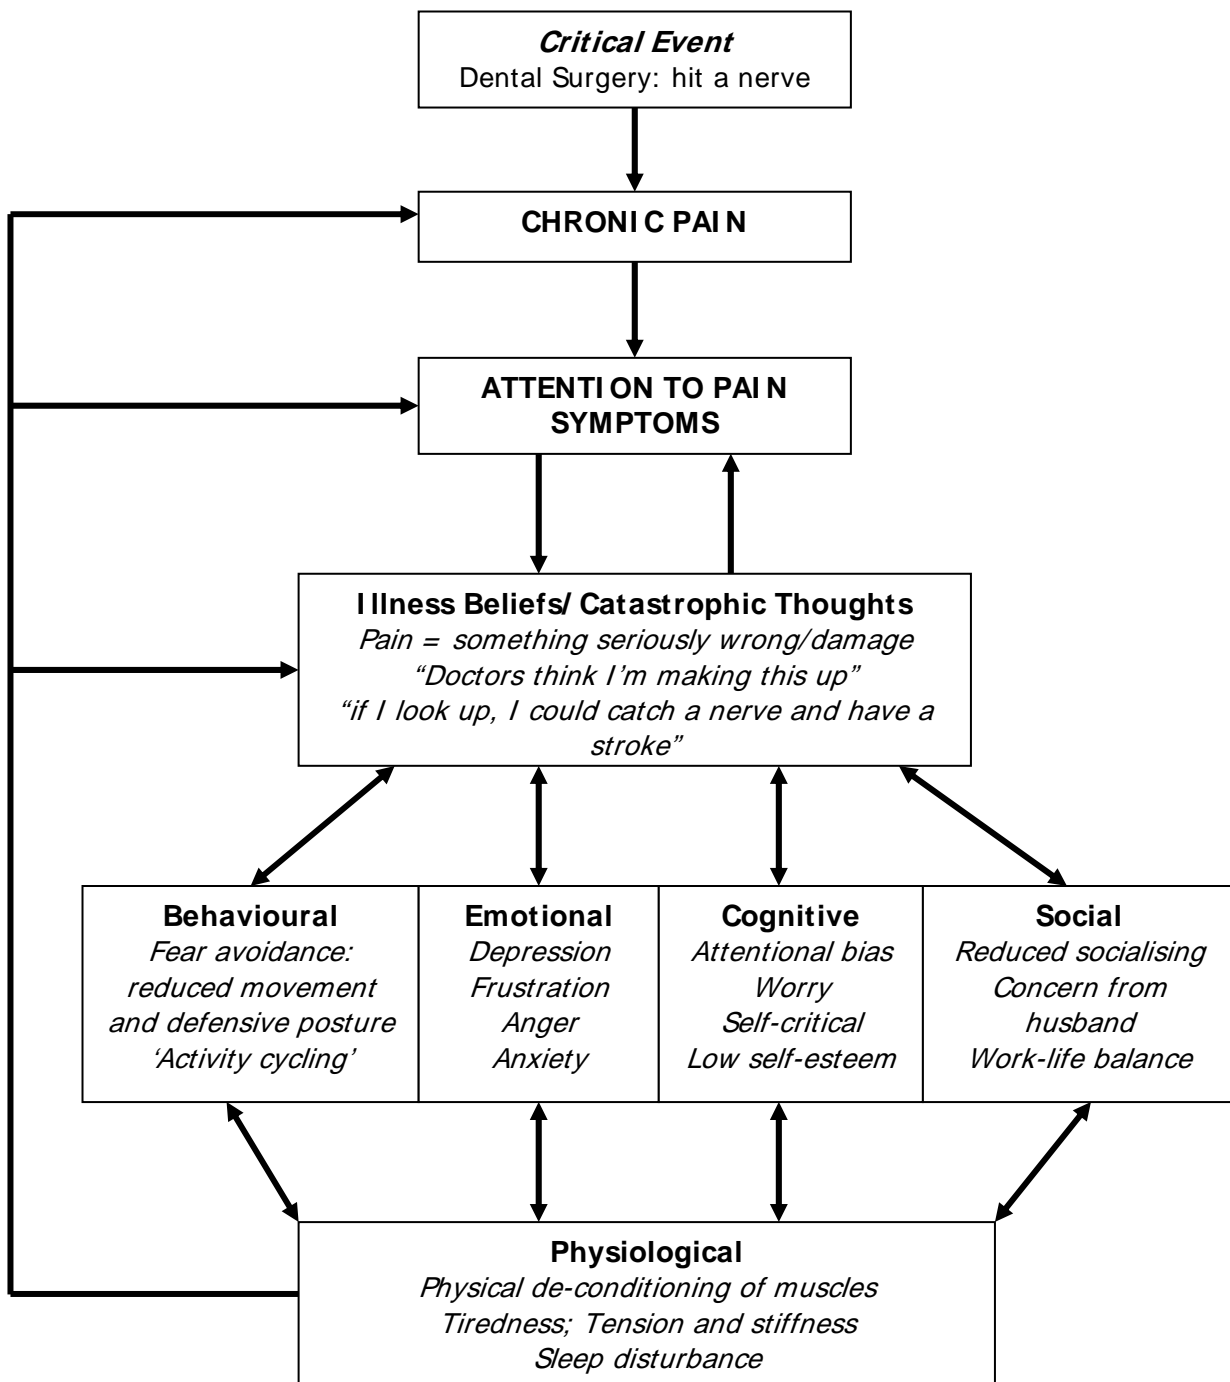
**Critical Event**
Dental Surgery: hit a nerve

**CHRONIC PAIN**

**ATTENTION TO PAIN SYMPTOMS**

**Illness Beliefs/ Catastrophic Thoughts**
*Pain = something seriously wrong/damage*
*"Doctors think I'm making this up"*
*"if I look up, I could catch a nerve and have a stroke"*

**Behavioural**
*Fear avoidance: reduced movement and defensive posture*
*'Activity cycling'*

**Emotional**
*Depression*
*Frustration*
*Anger*
*Anxiety*

**Cognitive**
*Attentional bias*
*Worry*
*Self-critical*
*Low self-esteem*

**Social**
*Reduced socialising*
*Concern from husband*
*Work-life balance*

**Physiological**
*Physical de-conditioning of muscles*
*Tiredness; Tension and stiffness*
*Sleep disturbance*